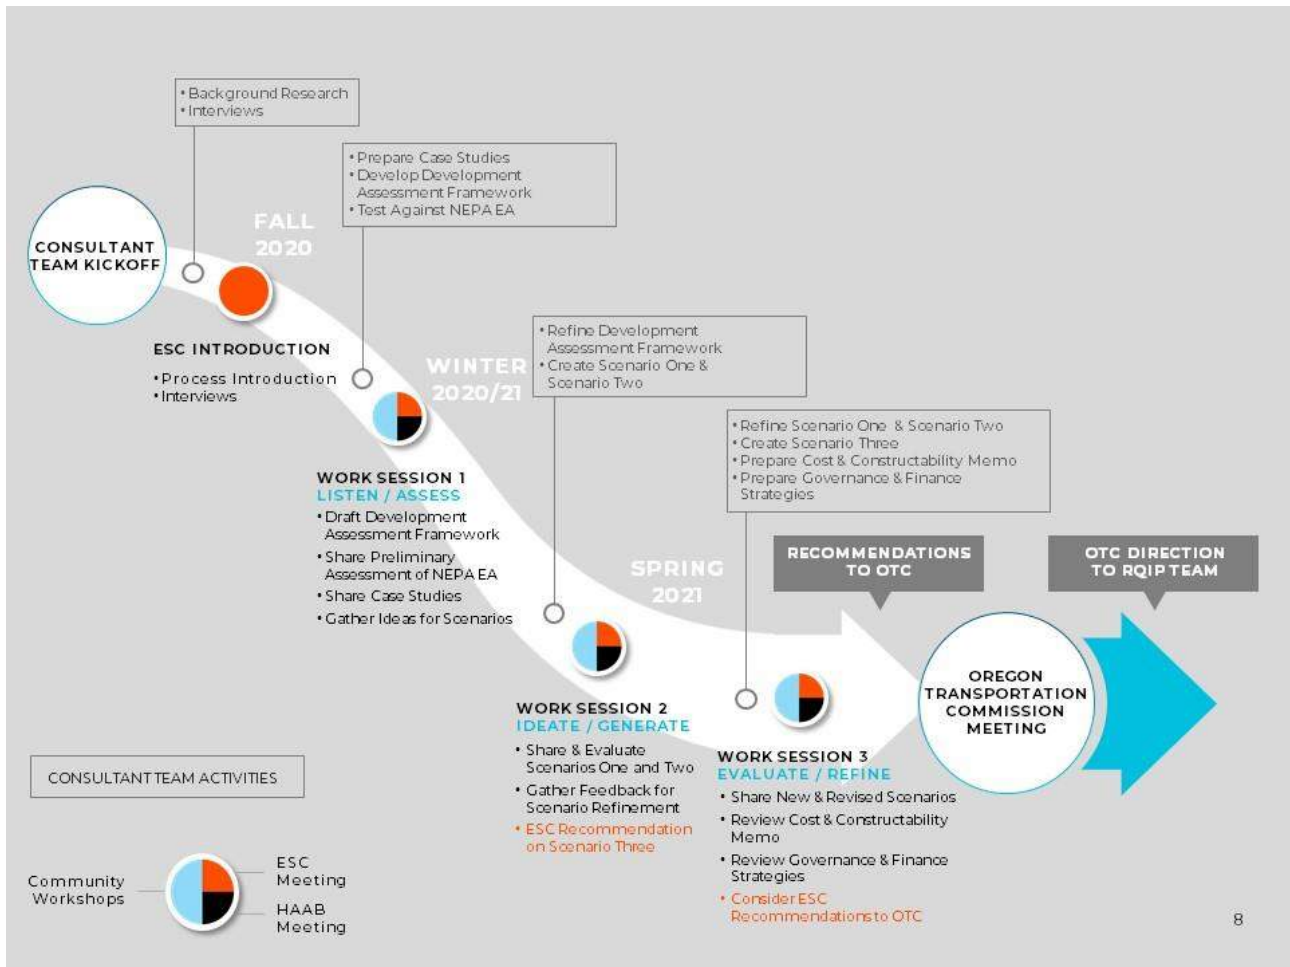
• Background Research
• Interviews

• Prepare Case Studies
• Develop Development Assessment Framework
• Test Against NEPA EA

CONSULTANT TEAM KICKOFF

FALL 2020

ESC INTRODUCTION
• Process Introduction
• Interviews

WINTER 2020/21

• Refine Development Assessment Framework
• Create Scenario One & Scenario Two

WORK SESSION 1
LISTEN / ASSESS
• Draft Development Assessment Framework
• Share Preliminary Assessment of NEPA EA
• Share Case Studies
• Gather Ideas for Scenarios

• Refine Scenario One & Scenario Two
• Create Scenario Three
• Prepare Cost & Constructability Memo
• Prepare Governance & Finance Strategies

SPRING 2021

RECOMMENDATIONS TO OTC

OTC DIRECTION TO RQIP TEAM

OREGON TRANSPORTATION COMMISSION MEETING

WORK SESSION 2
IDEATE / GENERATE
• Share & Evaluate Scenarios One and Two
• Gather Feedback for Scenario Refinement
• ESC Recommendation on Scenario Three

WORK SESSION 3
EVALUATE / REFINE
• Share New & Revised Scenarios
• Review Cost & Constructability Memo
• Review Governance & Finance Strategies
• Consider ESC Recommendations to OTC

CONSULTANT TEAM ACTIVITIES

Community Workshops
ESC Meeting
HAAB Meeting

8